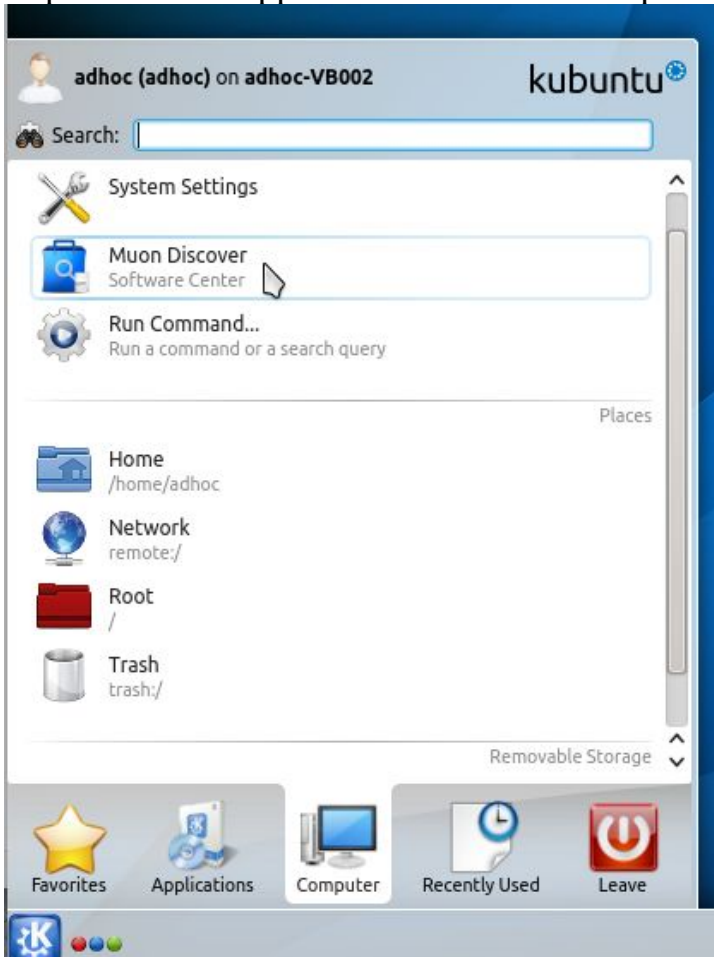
adhoc (adhoc) on adhoc-VB002

kubuntu

Search:

System Settings

Muon Discover
Software Center

Run Command...
Run a command or a search query

Places

Home
/home/adhoc

Network
remote:/

Root
/

Trash
trash:/

Removable Storage

Favorites

Applications

Computer

Recently Used

Leave